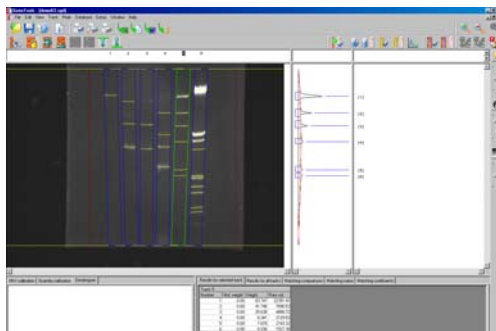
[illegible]
File Edit View Match Track Peak Database Tools Window Help
1 2 3 4 5 6
[1]
[2]
[3]
[4]
[5]
[6]
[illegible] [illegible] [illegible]
Results for selected track | Results for all tracks | Matching comparison | Matching status | Matching coefficient
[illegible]